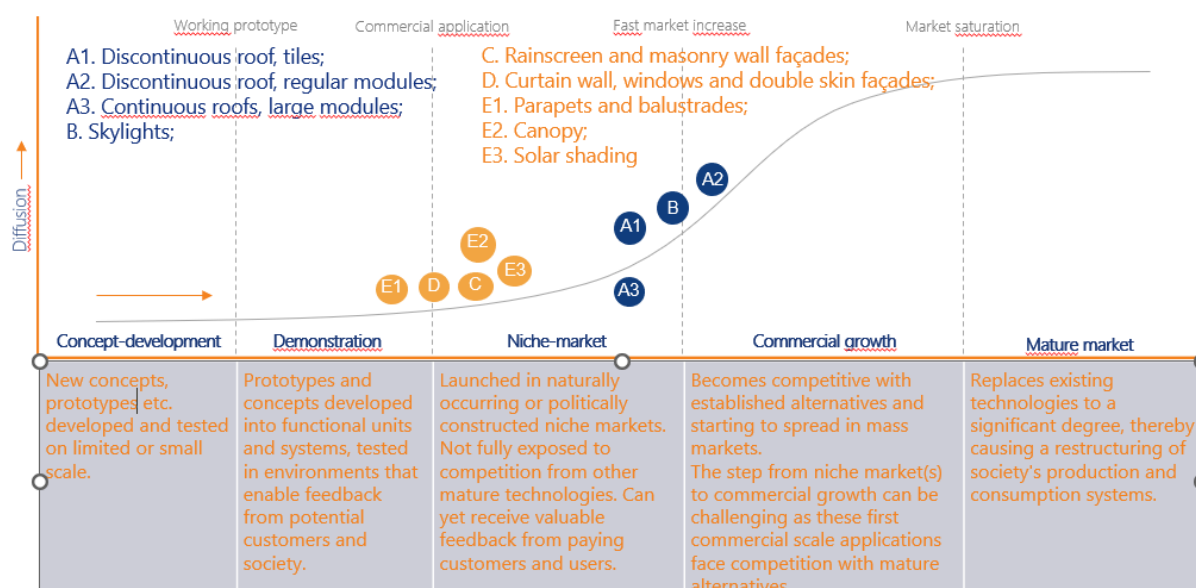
Working prototype
Commercial application
Fast market increase
Market saturation

A1. Discontinuous roof, tiles;
A2. Discontinuous roof, regular modules;
A3. Continuous roofs, large modules;
B. Skylights;

C. Rainscreen and masonry wall façades;
D. Curtain wall, windows and double skin façades;
E1. Parapets and balustrades;
E2. Canopy;
E3. Solar shading

Diffusion

A2
B
A1
E2
E3
E1
D
C
A3

Concept-development
Demonstration
Niche-market
Commercial growth
Mature market

New concepts, prototypes etc. developed and tested on limited or small scale.

Prototypes and concepts developed into functional units and systems, tested in environments that enable feedback from potential customers and society.

Launched in naturally occurring or politically constructed niche markets. Not fully exposed to competition from other mature technologies. Can yet receive valuable feedback from paying customers and users.

Becomes competitive with established alternatives and starting to spread in mass markets.
The step from niche market(s) to commercial growth can be challenging as these first commercial scale applications face competition with mature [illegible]

Replaces existing technologies to a significant degree, thereby causing a restructuring of society's production and consumption systems.